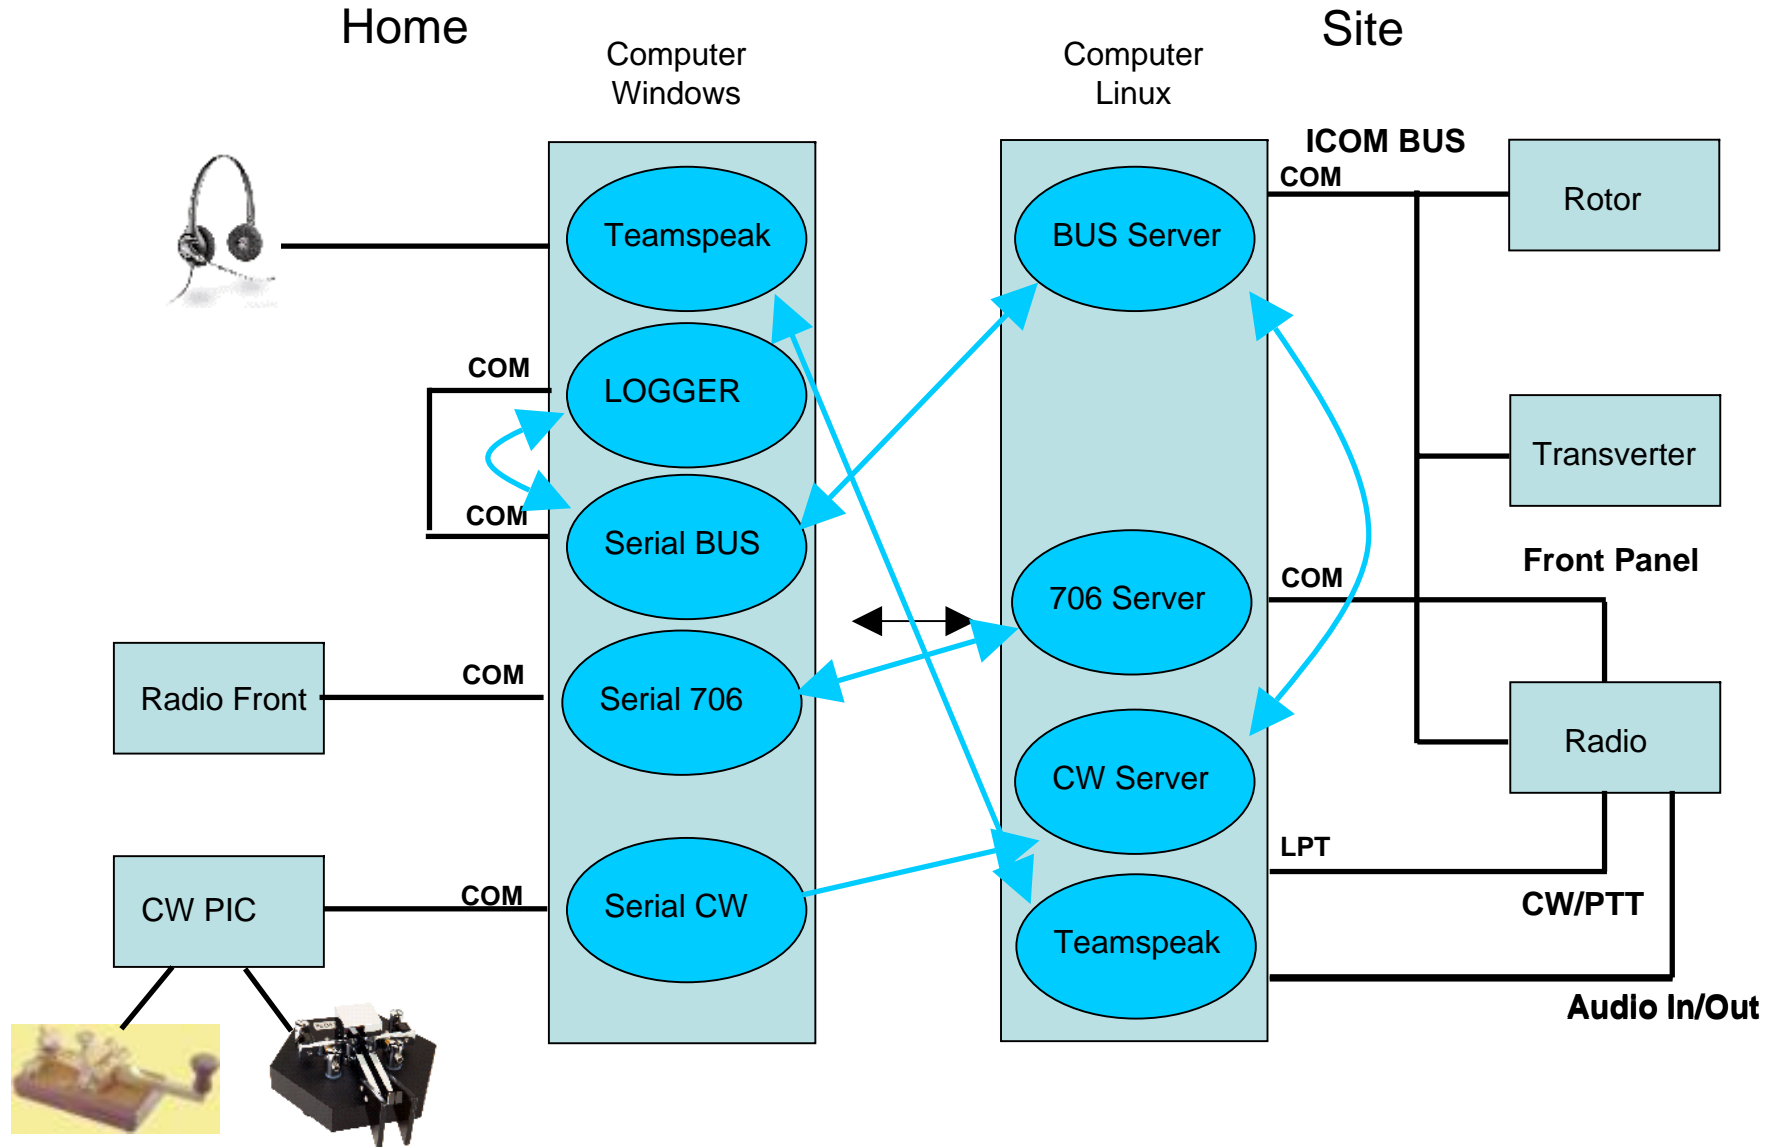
Home

Site

Computer
Windows

Computer
Linux

Teamspeak

LOGGER

Serial BUS

Serial 706

Serial CW

COM

COM

Radio Front

COM

CW PIC

COM

BUS Server

706 Server

CW Server

Teamspeak

ICOM BUS

COM

Rotor

Transverter

Front Panel

COM

Radio

LPT

CW/PTT

Audio In/Out